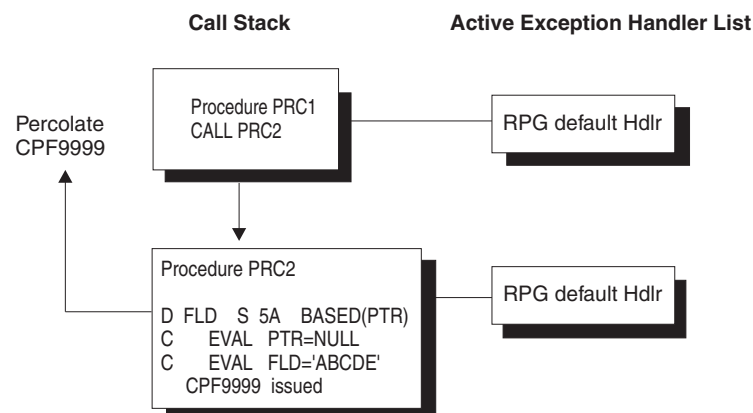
Call Stack

Active Exception Handler List

Percolate CPF9999

Procedure PRC1
CALL PRC2

RPG default Hdlr

Procedure PRC2

D FLD S 5A BASED(PTR)
C EVAL PTR=NULL
C EVAL FLD='ABCDE'
CPF9999 issued

RPG default Hdlr